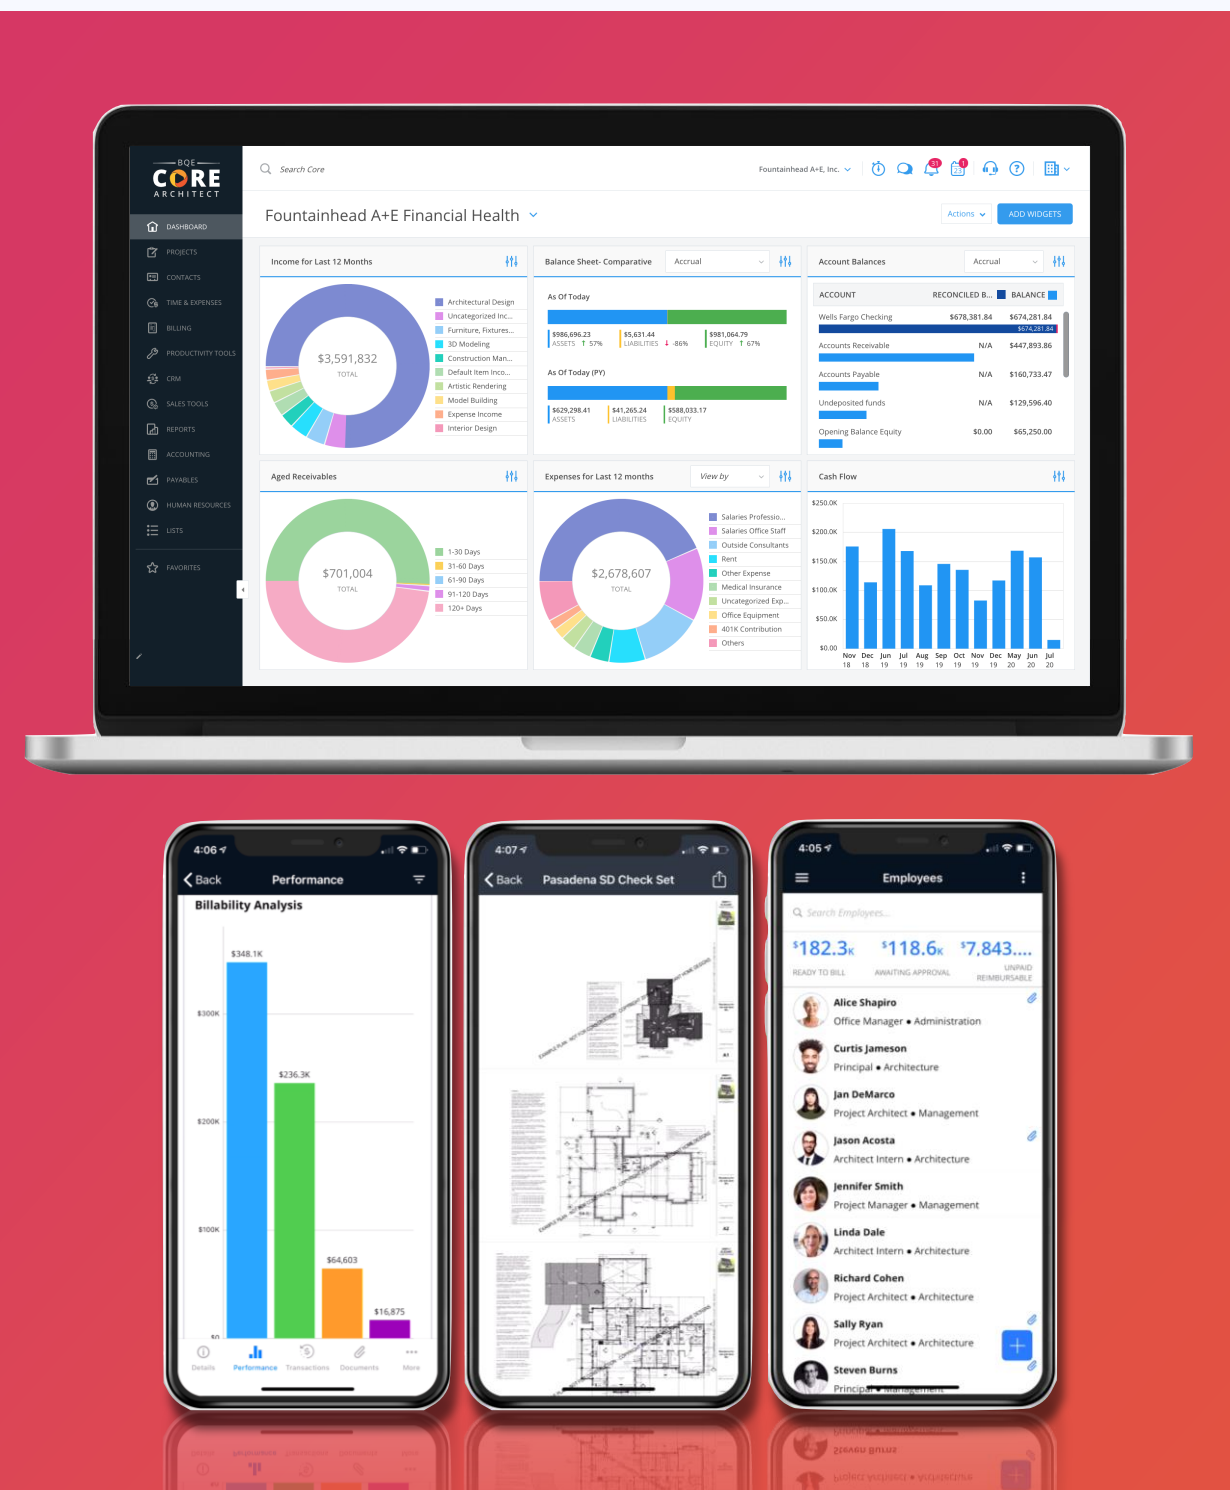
BQE CORE ARCHITECT

DASHBOARD
PROJECTS
CONTACTS
TIME & EXPENSES
BILLING
PRODUCTIVITY TOOLS
CRM
SALES TOOLS
REPORTS
ACCOUNTING
PAYABLES
HUMAN RESOURCES
LISTS
FAVORITES

Search Core
Fountainhead A+E, Inc.

Fountainhead A+E Financial Health
Actions
ADD WIDGETS

Income for Last 12 Months
$3,591,832
TOTAL
Architectural Design
Uncategorized Inc...
Furniture, Fixtures...
3D Modeling
Construction Man...
Default Item Inco...
Artistic Rendering
Model Building
Expense Income
Interior Design

Balance Sheet- Comparative
Accrual
As Of Today
$986,696.23 ASSETS 57%
$5,631.44 LIABILITIES -86%
$981,064.79 EQUITY 67%
As Of Today (PY)
$629,298.41 ASSETS
$41,265.24 LIABILITIES
$588,033.17 EQUITY

Account Balances
Accrual
| ACCOUNT | RECONCILED B... | BALANCE |
|---|---|---|
| Wells Fargo Checking | $678,381.84 | $674,281.84 |
| Accounts Receivable | N/A | $447,893.86 |
| Accounts Payable | N/A | $160,733.47 |
| Undeposited funds | N/A | $129,596.40 |
| Opening Balance Equity | $0.00 | $65,250.00 |
$674,281.84

Aged Receivables
$701,004
TOTAL
1-30 Days
31-60 Days
61-90 Days
91-120 Days
120+ Days

Expenses for Last 12 months
View by
$2,678,607
TOTAL
Salaries Professio...
Salaries Office Staff
Outside Consultants
Rent
Other Expense
Medical Insurance
Uncategorized Exp...
Office Equipment
401K Contribution
Others

Cash Flow
$250.0K
$200.0K
$150.0K
$100.0K
$50.0K
$0.00
Nov 18 Dec 18 Jun 19 Jul 19 Aug 19 Sep 19 Oct 19 Nov 19 Dec 19 May 20 Jun 20 Jul 20

4:06
Back
Performance
Billability Analysis
$348.1K
$300K
$236.3K
$200K
$100K
$64,603
$16,875
$0
Details Performance Transactions Documents More

4:07
Back
Pasadena SD Check Set

4:05
Employees
Search Employees...
$182.3K READY TO BILL
$118.6K AWAITING APPROVAL
$7,843.... UNPAID REIMBURSABLE
Alice Shapiro
Office Manager • Administration
Curtis Jameson
Principal • Architecture
Jan DeMarco
Project Architect • Management
Jason Acosta
Architect Intern • Architecture
Jennifer Smith
Project Manager • Management
Linda Dale
Architect Intern • Architecture
Richard Cohen
Project Architect • Architecture
Sally Ryan
Project Architect • Architecture
Steven Burns
Principal • Management